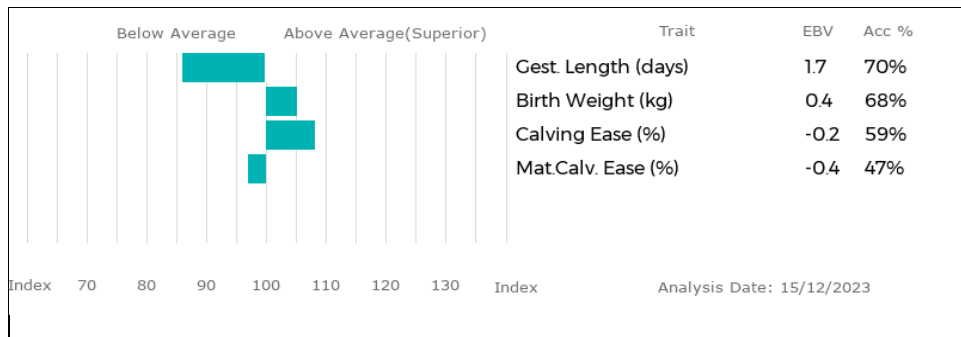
Below Average Above Average(Superior)

| Trait | EBV | Acc % |
|---|---|---|
| Gest. Length (days) | 1.7 | 70% |
| Birth Weight (kg) | 0.4 | 68% |
| Calving Ease (%) | -0.2 | 59% |
| Mat.Calv. Ease (%) | -0.4 | 47% |

Index 70 80 90 100 110 120 130 Index

Analysis Date: 15/12/2023